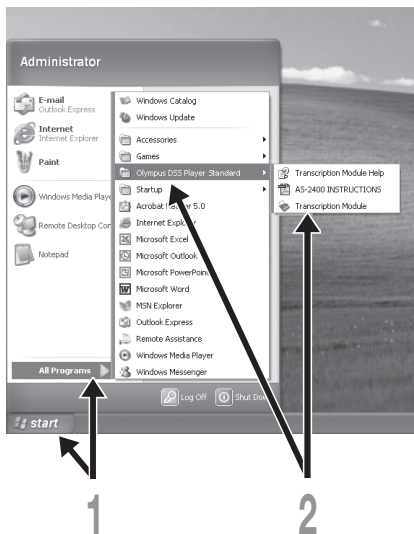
Administrator

E-mail
Outlook Express

Internet
Internet Explorer

Paint

Windows Media Playe

Remote Desktop Con

Notepad

All Programs

Windows Catalog
Windows Update
Accessories
Games
Olympus DSS Player Standard
Startup
Acrobat Reader 5.0
Internet Explor
Microsoft Excel
Microsoft Outlook
Microsoft PowerPoint
Microsoft Word
MSN Explorer
Outlook Express
Remote Assistance
Windows Media Player
Windows Messenger

Transcription Module Help
AS-2400 INSTRUCTIONS
Transcription Module

Log Off
Shut Dow

start

1

2